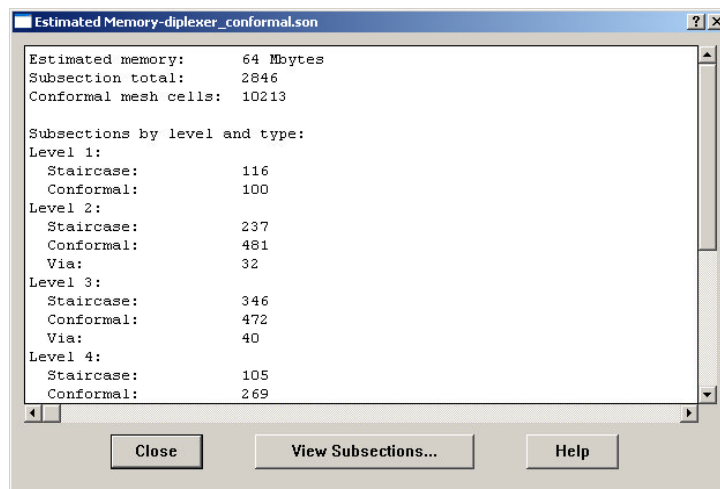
Estimated Memory-diplexer_conformal.son

?

Estimated memory: 64 Mbytes
Subsection total: 2846
Conformal mesh cells: 10213

Subsections by level and type:
Level 1:
Staircase: 116
Conformal: 100
Level 2:
Staircase: 237
Conformal: 481
Via: 32
Level 3:
Staircase: 346
Conformal: 472
Via: 40
Level 4:
Staircase: 105
Conformal: 269

Close
View Subsections...
Help